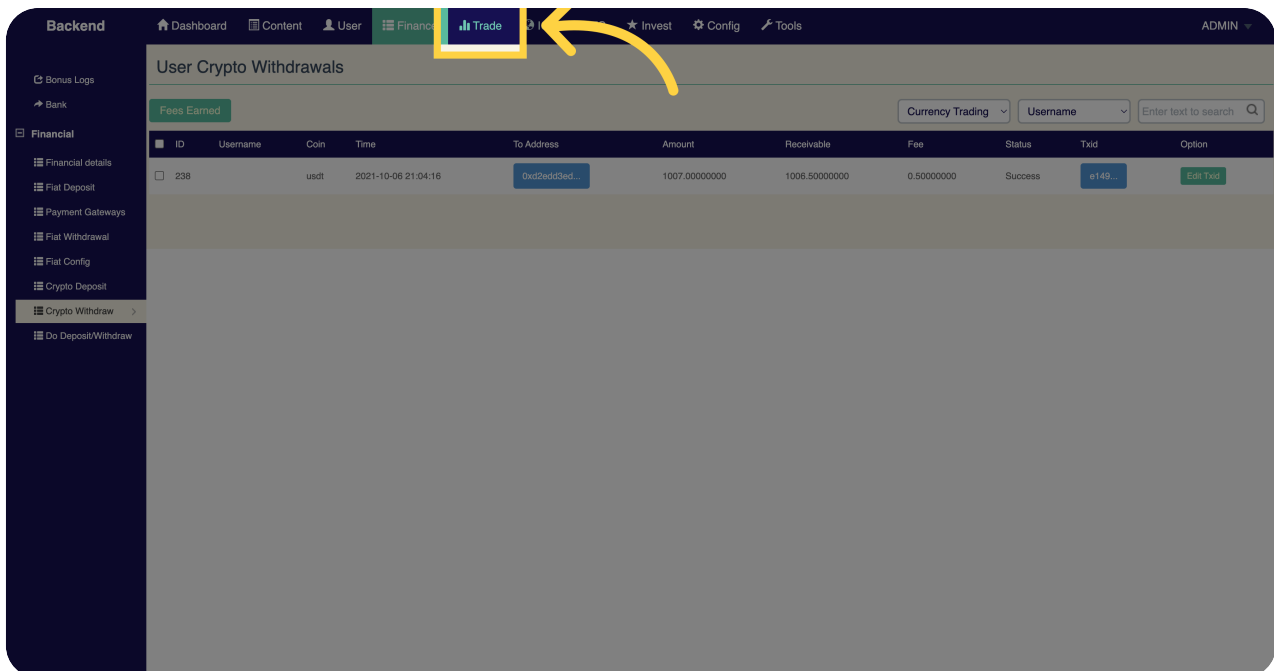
Backend Dashboard Content User Finance Trade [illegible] Invest Config Tools ADMIN

Bonus Logs
Bank
Financial
Financial details
Fiat Deposit
Payment Gateways
Fiat Withdrawal
Fiat Config
Crypto Deposit
Crypto Withdraw
Do Deposit/Withdraw

User Crypto Withdrawals

Fees Earned

Currency Trading
Username
Enter text to search

| ID | Username | Coin | Time | To Address | Amount | Receivable | Fee | Status | Txid | Option |
|---|---|---|---|---|---|---|---|---|---|---|
| 238 | | usdt | 2021-10-06 21:04:16 | 0xd2edd3ed... | 1007.00000000 | 1006.50000000 | 0.50000000 | Success | e149... | Edit Txid |